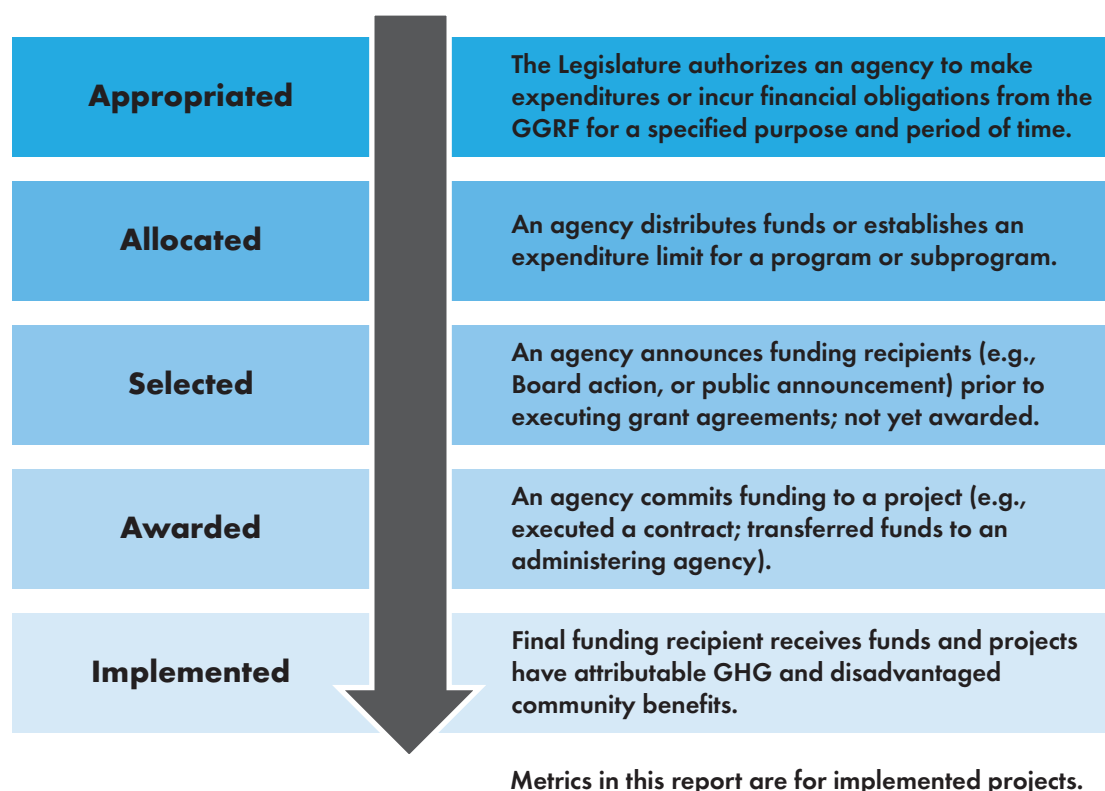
Appropriated

The Legislature authorizes an agency to make expenditures or incur financial obligations from the GGRF for a specified purpose and period of time.

Allocated

An agency distributes funds or establishes an expenditure limit for a program or subprogram.

Selected

An agency announces funding recipients (e.g., Board action, or public announcement) prior to executing grant agreements; not yet awarded.

Awarded

An agency commits funding to a project (e.g., executed a contract; transferred funds to an administering agency).

Implemented

Final funding recipient receives funds and projects have attributable GHG and disadvantaged community benefits.

Metrics in this report are for implemented projects.